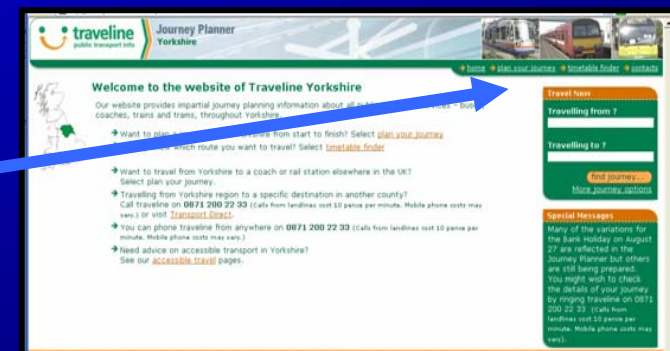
traveline
public transport info

Journey Planner
Yorkshire

home plan your journey timetable finder contacts

Welcome to the website of Traveline Yorkshire

Our website provides impartial journey planning information about all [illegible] buses, coaches, trains and trams, throughout Yorkshire.

Want to plan a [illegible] from start to finish? Select plan your journey

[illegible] which route you want to travel? Select timetable finder

Want to travel from Yorkshire to a coach or rail station elsewhere in the UK? Select plan your journey.

Travelling from Yorkshire region to a specific destination in another county? Call traveline on 0871 200 22 33 (Calls from landlines cost 10 pence per minute. Mobile phone costs may vary.) or visit Transport Direct.

You can phone traveline from anywhere on 0871 200 22 33 (Calls from landlines cost 10 pence per minute. Mobile phone costs may vary.)

Need advice on accessible transport in Yorkshire? See our accessible travel pages.

Travel Now

Travelling from ?

Travelling to ?

find journey...

More journey options

Special Messages

Many of the variations for the Bank Holiday on August 27 are reflected in the Journey Planner but others are still being prepared. You might wish to check the details of your journey by ringing traveline on 0871 200 22 33 (Calls from landlines cost 10 pence per minute. Mobile phone costs may vary).